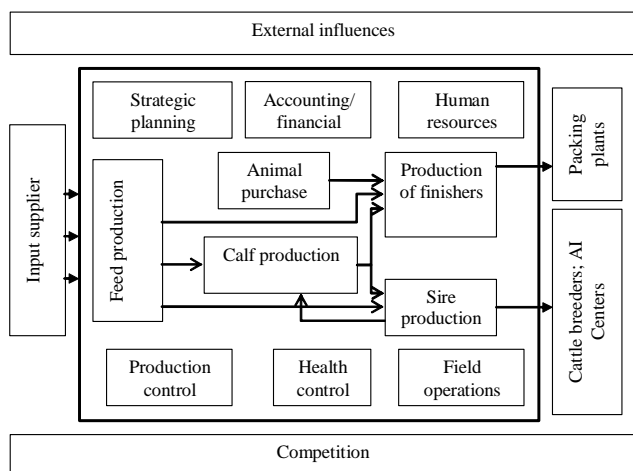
External influences

Input supplier

Strategic planning

Accounting/ financial

Human resources

Feed production

Animal purchase

Production of finishers

Calf production

Sire production

Production control

Health control

Field operations

Packing plants

Cattle breeders; AI Centers

Competition